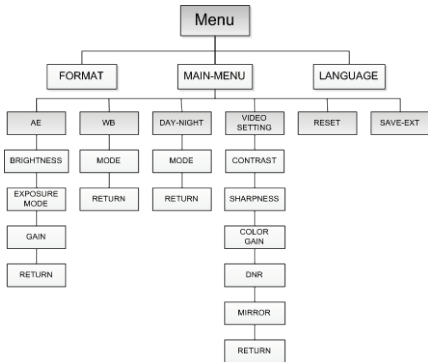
Menu

FORMAT

MAIN-MENU

LANGUAGE

AE

BRIGHTNESS

EXPOSURE MODE

GAIN

RETURN

WB

MODE

RETURN

DAY-NIGHT

MODE

RETURN

VIDEO SETTING

CONTRAST

SHARPNESS

COLOR GAIN

DNR

MIRROR

RETURN

RESET

SAVE-EXT